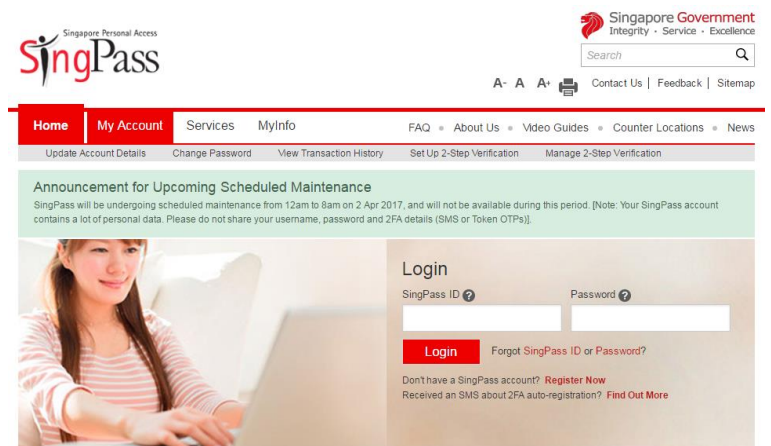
Singapore Personal Access
SingPass

Singapore Government
Integrity · Service · Excellence

Search

A- A A+ Contact Us | Feedback | Sitemap

Home My Account Services MyInfo FAQ About Us Video Guides Counter Locations News

Update Account Details Change Password View Transaction History Set Up 2-Step Verification Manage 2-Step Verification

Announcement for Upcoming Scheduled Maintenance

SingPass will be undergoing scheduled maintenance from 12am to 8am on 2 Apr 2017, and will not be available during this period. [Note: Your SingPass account contains a lot of personal data. Please do not share your username, password and 2FA details (SMS or Token OTPs)].

Login

SingPass ID

Password

Login

Forgot SingPass ID or Password?

Don't have a SingPass account? Register Now

Received an SMS about 2FA auto-registration? Find Out More